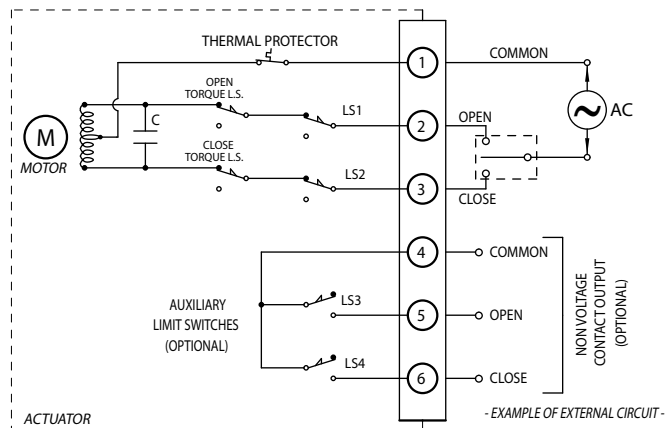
THERMAL PROTECTOR

COMMON

AC

M

MOTOR

C

OPEN TORQUE L.S.

LS1

OPEN

CLOSE TORQUE L.S.

LS2

CLOSE

1

2

3

4

5

6

COMMON

AUXILIARY LIMIT SWITCHES (OPTIONAL)

LS3

OPEN

LS4

CLOSE

NON VOLTAGE CONTACT OUTPUT (OPTIONAL)

ACTUATOR

- EXAMPLE OF EXTERNAL CIRCUIT -